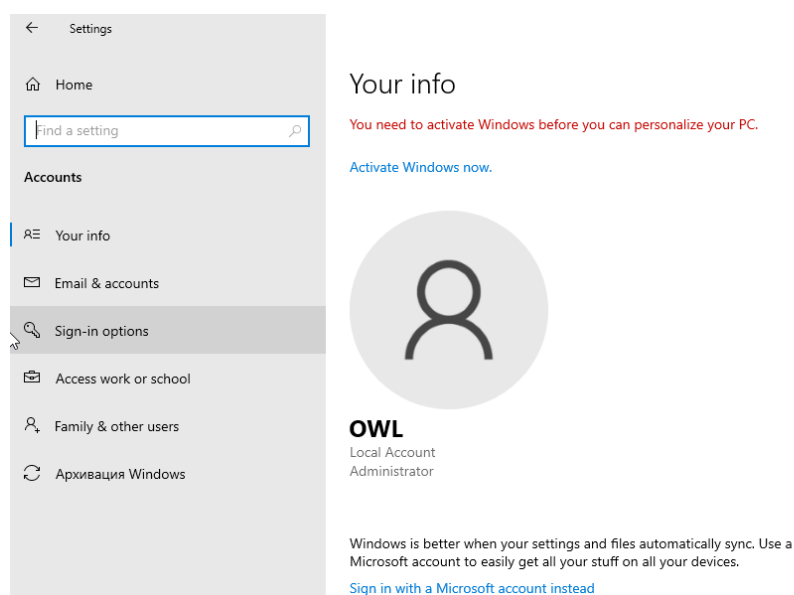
Settings

Home

Find a setting

Accounts

Your info

Email & accounts

Sign-in options

Access work or school

Family & other users

Архивация Windows

Your info

You need to activate Windows before you can personalize your PC.

Activate Windows now.

OWL
Local Account
Administrator

Windows is better when your settings and files automatically sync. Use a Microsoft account to easily get all your stuff on all your devices.

Sign in with a Microsoft account instead